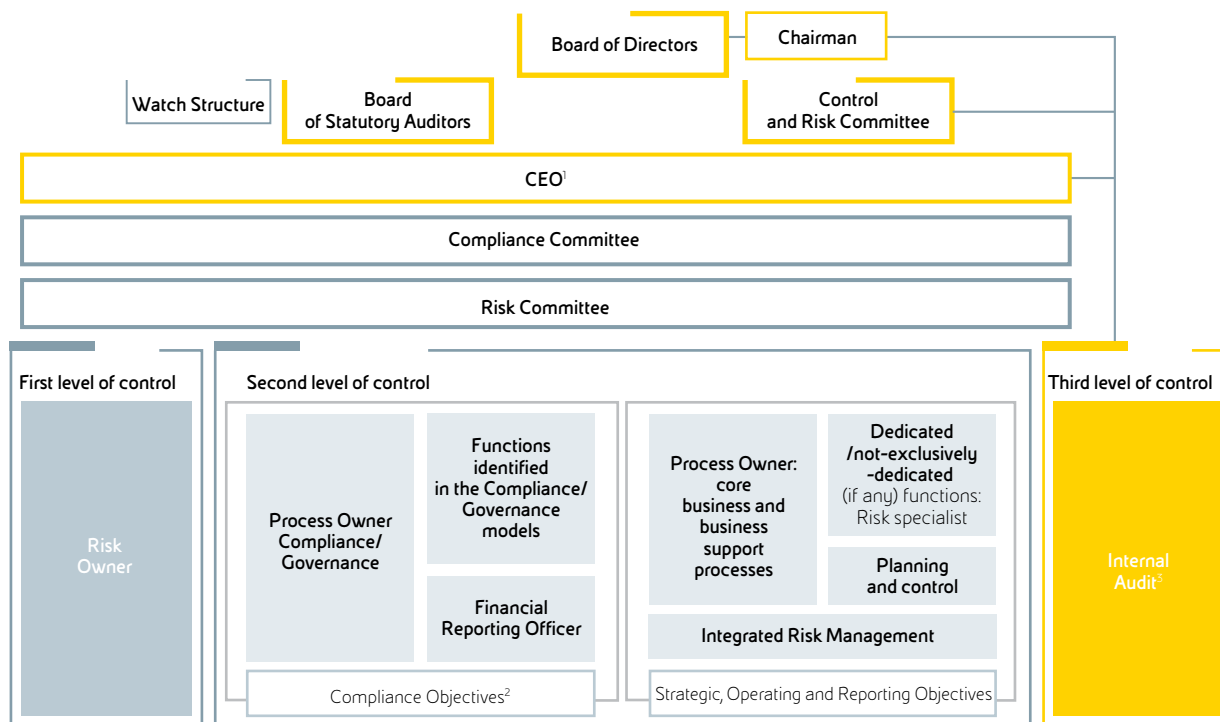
Board of Directors

Chairman

Watch Structure

Board of Statutory Auditors

Control and Risk Committee

CEO$^{1}$

Compliance Committee

Risk Committee

First level of control

Risk Owner

Second level of control

Process Owner Compliance/ Governance

Functions identified in the Compliance/ Governance models

Financial Reporting Officer

Compliance Objectives$^{2}$

Process Owner: core business and business support processes

Dedicated /not-exclusively -dedicated (if any) functions: Risk specialist

Planning and control

Integrated Risk Management

Strategic, Operating and Reporting Objectives

Third level of control

Internal Audit$^{3}$